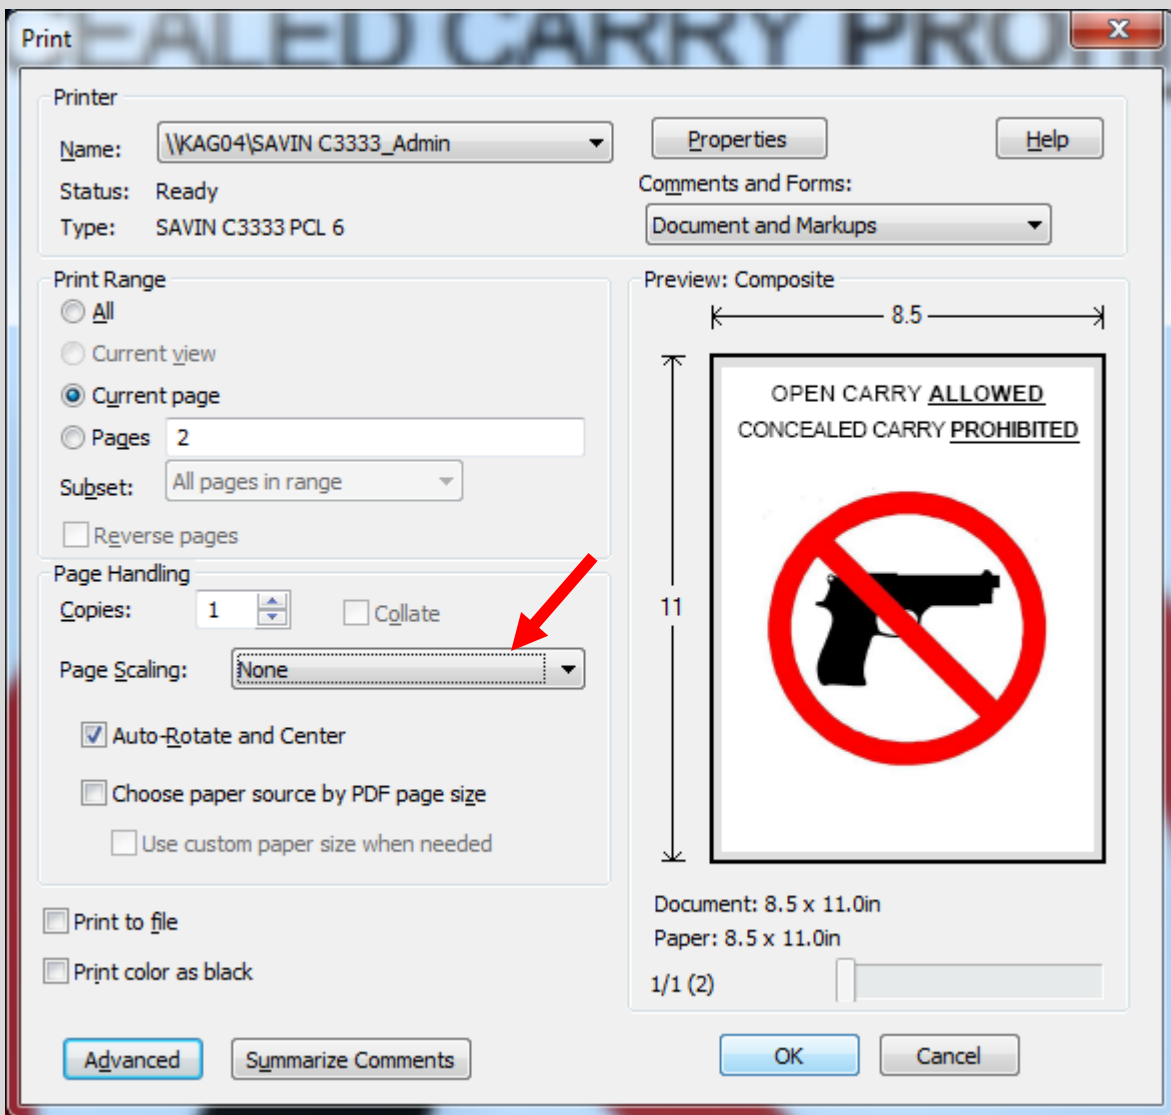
Print
EALED CARRY PRO
X

Printer
Name: \\KAG04\SAVIN C3333_Admin
Properties
Help
Status: Ready
Type: SAVIN C3333 PCL 6
Comments and Forms:
Document and Markups

Print Range
All
Current view
Current page
Pages 2
Subset: All pages in range
Reverse pages

Page Handling
Copies: 1
Collate
Page Scaling: None
Auto-Rotate and Center
Choose paper source by PDF page size
Use custom paper size when needed

Print to file
Print color as black

Preview: Composite
8.5
11
OPEN CARRY ALLOWED
CONCEALED CARRY PROHIBITED

Document: 8.5 x 11.0in
Paper: 8.5 x 11.0in
1/1 (2)

Advanced
Summarize Comments
OK
Cancel